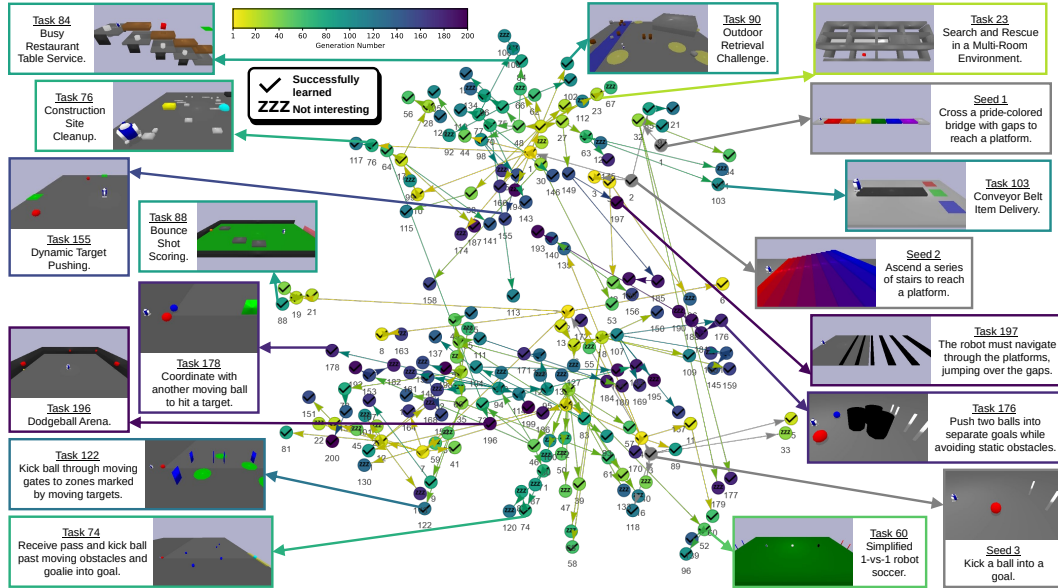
Task 84
Busy Restaurant Table Service.

Task 76
Construction Site Cleanup.

Task 155
Dynamic Target Pushing.

Task 88
Bounce Shot Scoring.

Task 178
Coordinate with another moving ball to hit a target.

Task 196
Dodgeball Arena.

Task 122
Kick ball through moving gates to zones marked by moving targets.

Task 74
Receive pass and kick ball past moving obstacles and goalie into goal.

1 20 40 60 80 100 120 140 160 180 200
Generation Number

Successfully learned
ZZZ Not interesting

Task 90
Outdoor Retrieval Challenge.

Task 23
Search and Rescue in a Multi-Room Environment.

Seed 1
Cross a pride-colored bridge with gaps to reach a platform.

Task 103
Conveyor Belt Item Delivery.

Seed 2
Ascend a series of stairs to reach a platform.

Task 197
The robot must navigate through the platforms, jumping over the gaps.

Task 176
Push two balls into separate goals while avoiding static obstacles.

Seed 3
Kick a ball into a goal.

Task 60
Simplified 1-vs-1 robot soccer.